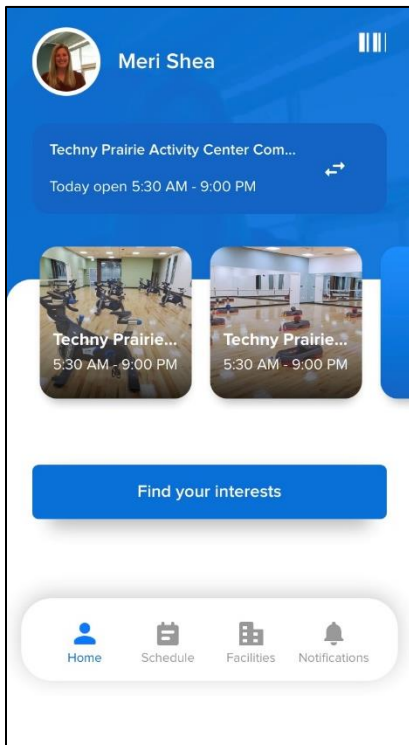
Meri Shea

Techny Prairie Activity Center Com...

Today open 5:30 AM - 9:00 PM

Techny Prairie...
5:30 AM - 9:00 PM

Techny Prairie...
5:30 AM - 9:00 PM

Find your interests

Home
Schedule
Facilities
Notifications